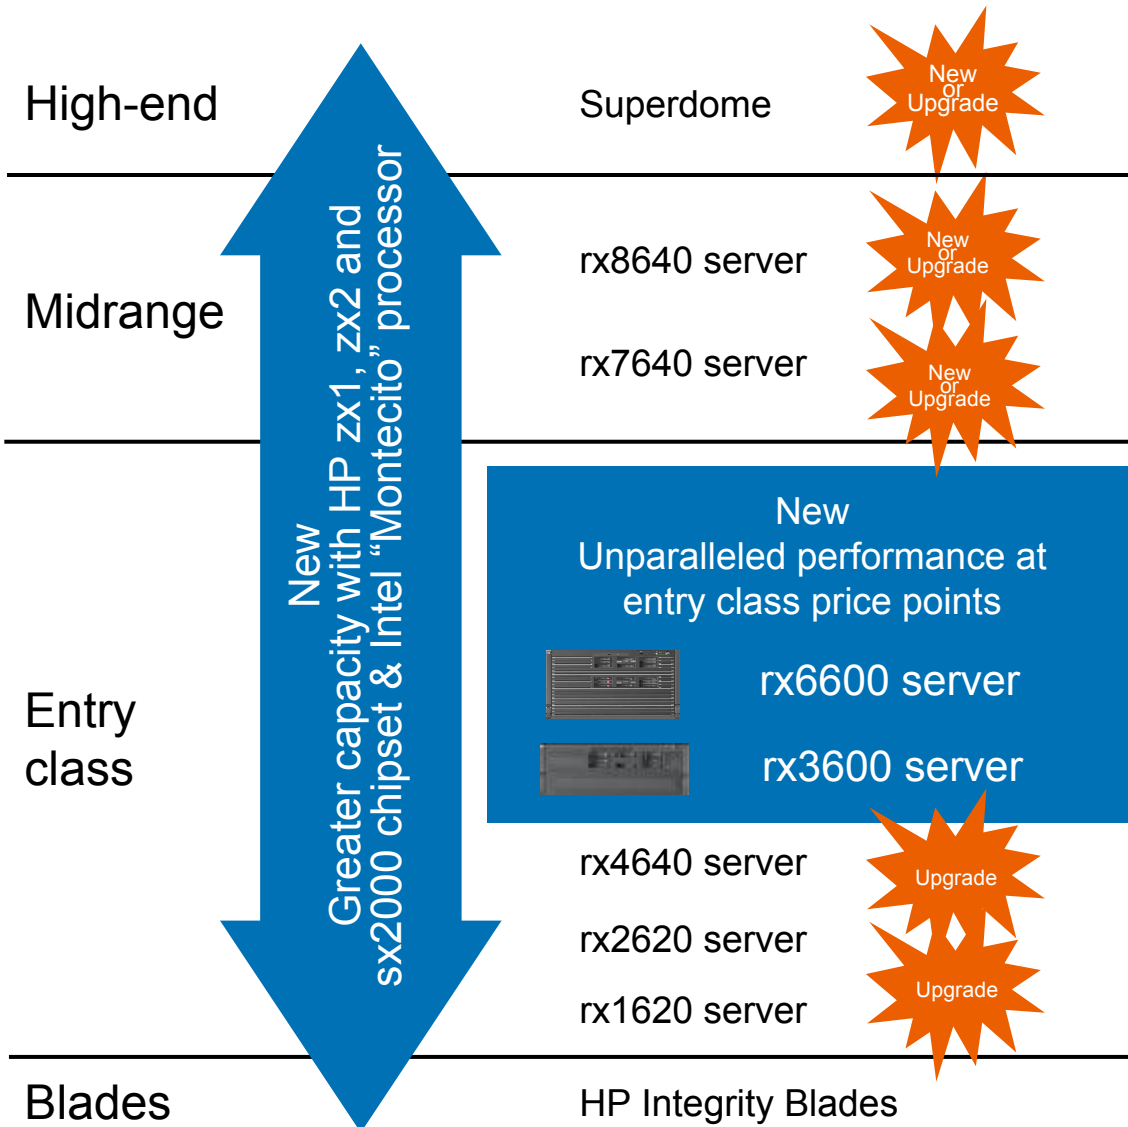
High-end

Superdome

New or Upgrade

Midrange

rx8640 server

New or Upgrade

rx7640 server

New or Upgrade

New
Greater capacity with HP zx1, zx2 and sx2000 chipset & Intel “Montecito” processor

Entry class

New
Unparalleled performance at entry class price points

rx6600 server

rx3600 server

rx4640 server

Upgrade

rx2620 server

rx1620 server

Upgrade

Blades

HP Integrity Blades